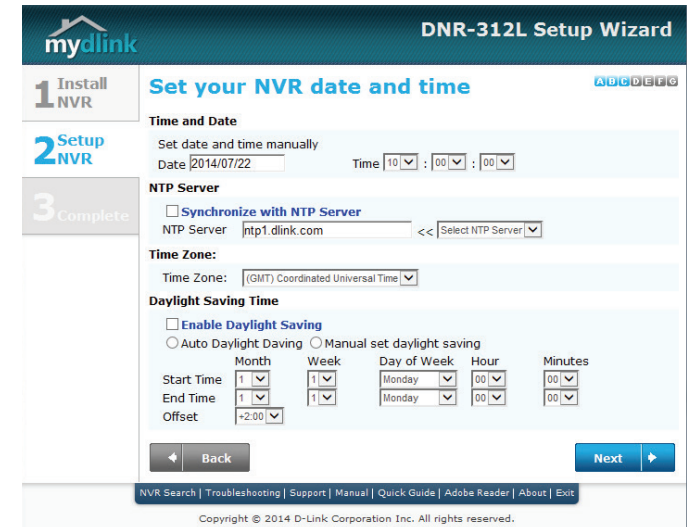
mydlink

DNR-312L Setup Wizard

1 Install NVR

2 Setup NVR

3 Complete

Set your NVR date and time

A B C D E F G

Time and Date

Set date and time manually

Date 2014/07/22

Time 10 : 00 : 00

NTP Server

Synchronize with NTP Server

NTP Server ntp1.dlink.com << Select NTP Server

Time Zone:

Time Zone: (GMT) Coordinated Universal Time

Daylight Saving Time

Enable Daylight Saving

Auto Daylight Daving Manual set daylight saving

| | Month | Week | Day of Week | Hour | Minutes |
|---|---|---|---|---|---|
| Start Time | 1 | 1 | Monday | 00 | 00 |
| End Time | 1 | 1 | Monday | 00 | 00 |
| Offset | +2:00 | | | | |

Back

Next

NVR Search | Troubleshooting | Support | Manual | Quick Guide | Adobe Reader | About | Exit

Copyright © 2014 D-Link Corporation Inc. All rights reserved.